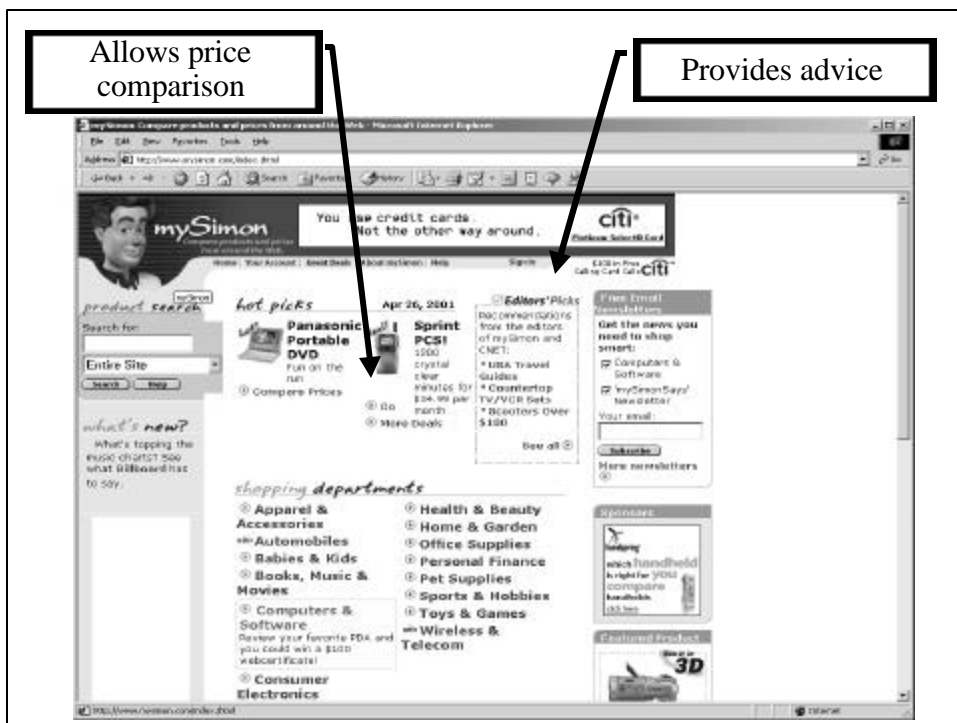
Allows price comparison

Provides advice

mySimon Compare products and prices from around the Web - Microsoft Internet Explorer

File Edit View Favorites Tools Help

Address http://www.mysimon.com/index.jhtml

mySimon

You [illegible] credit cards. Not the other way around.

citi

Home | Your Account | Great Deals | About mySimon | Help | Sign In

product search

Search for:

Entire Site

Search Help

what's new?

What's topping the music charts? See what Billboard has to say.

hot picks

Apr 26, 2001

Panasonic Portable DVD

Fun on the run

Compare Prices

Sprint PCS!

1000 crystal clear minutes for $34.99 per month

Go

More Deals

Editors' Picks

Recommendations from the editors of mySimon and CNET:

* USA Travel Guides

* Countertop TV/VCR Sets

* Scooters Over $100

See all

Free Email Newsletters

Get the news you need to shop smart:

Computers & Software

mySimon Says! Newsletter

Your email:

Subscribe

More newsletters

shopping departments

Apparel & Accessories

Automobiles

Babies & Kids

Books, Music & Movies

Computers & Software

Review your favorite PDA and you could win a $100 webcertificate!

Consumer Electronics

Health & Beauty

Home & Garden

Office Supplies

Personal Finance

Pet Supplies

Sports & Hobbies

Toys & Games

Wireless & Telecom

Sponsors

which handheld is right for you compare handhelds

Featured Product

3D

Internet